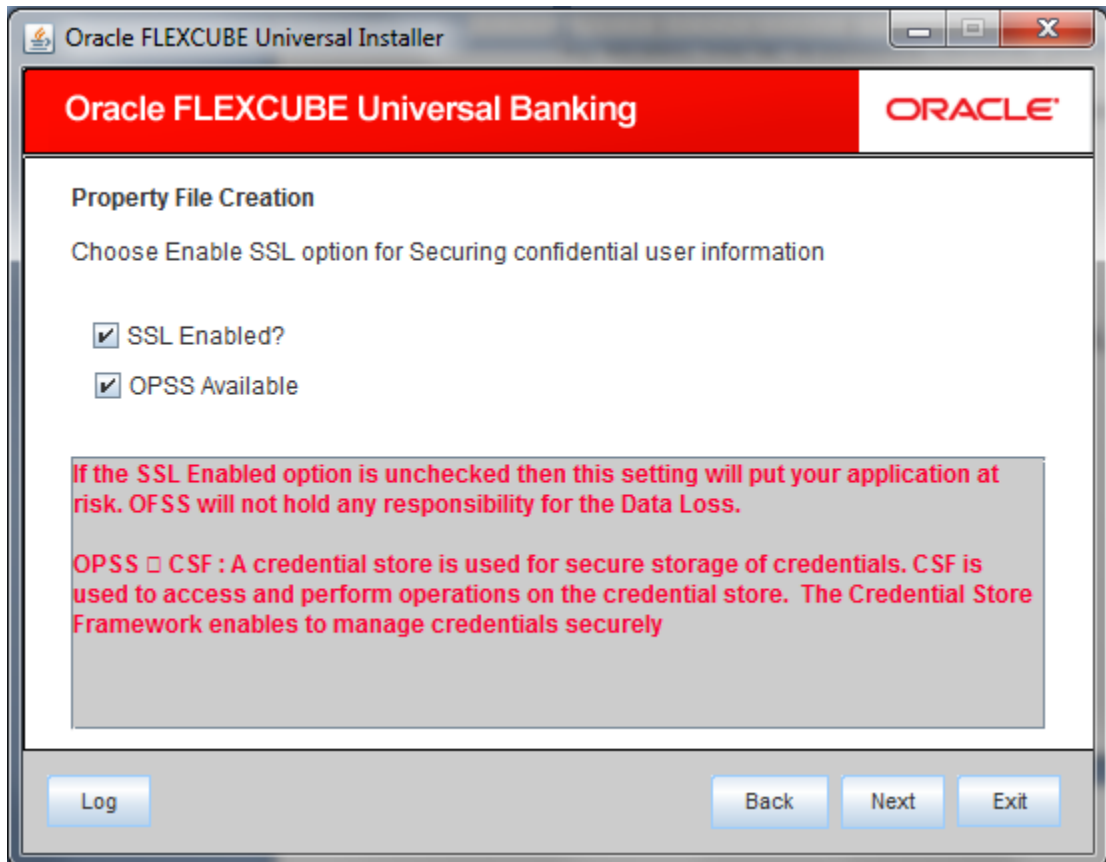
Oracle FLEXCUBE Universal Installer

Oracle FLEXCUBE Universal Banking

ORACLE

Property File Creation

Choose Enable SSL option for Securing confidential user information

SSL Enabled?

OPSS Available

If the SSL Enabled option is unchecked then this setting will put your application at risk. OFSS will not hold any responsibility for the Data Loss.

OPSS □ CSF : A credential store is used for secure storage of credentials. CSF is used to access and perform operations on the credential store. The Credential Store Framework enables to manage credentials securely

Log

Back

Next

Exit